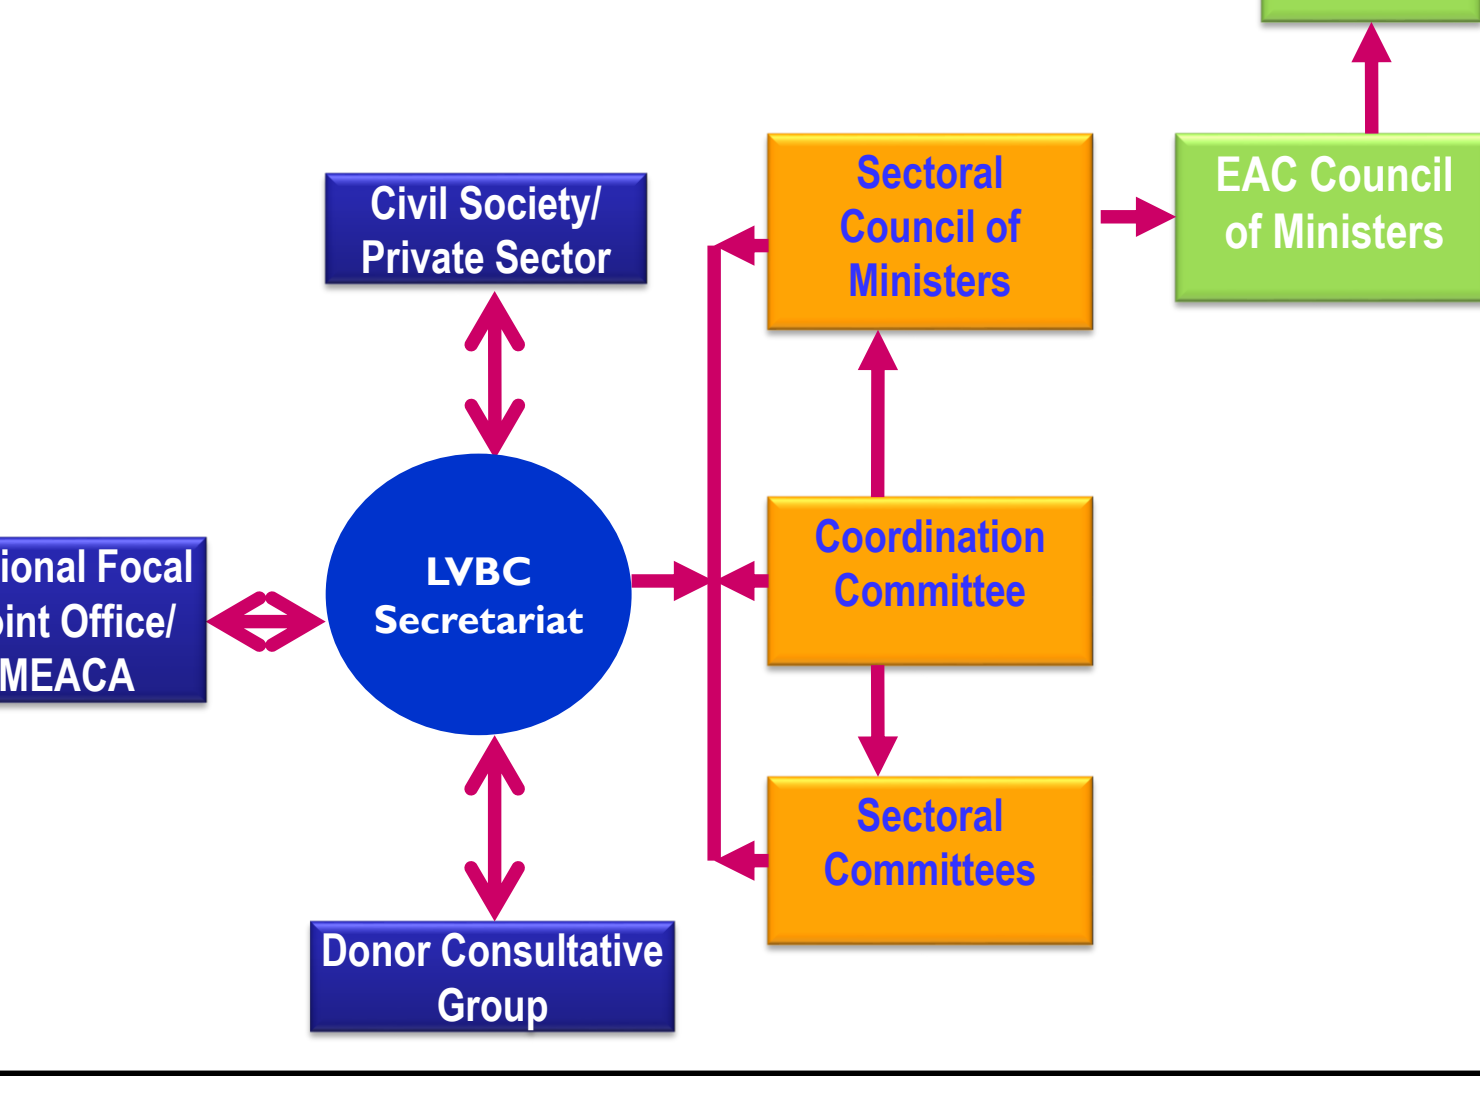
Civil Society/ Private Sector

Sectoral Council of Ministers

EAC Council of Ministers

ional Focal oint Office/ MEACA

LVBC Secretariat

Coordination Committee

Sectoral Committees

Donor Consultative Group